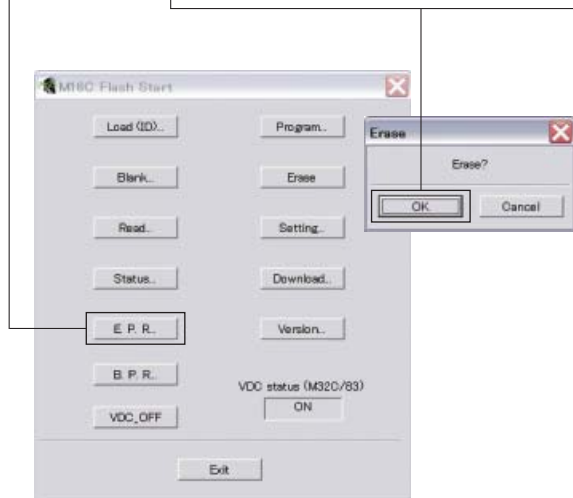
M16C Flash Start

Load (ID)...

Program...

Blank...

Erase

Read...

Setting...

Status...

Download...

E. P. R...

Version...

B. P. R...

VDC status (M32C/83)

ON

VDC_OFF

Exit

Erase

Erase?

OK

Cancel